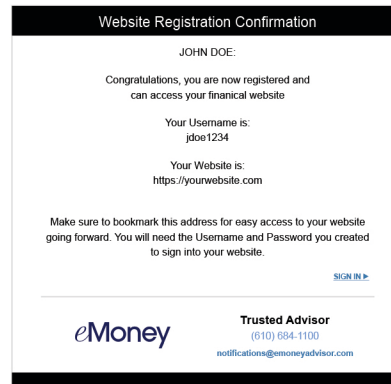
Website Registration Confirmation

JOHN DOE:

Congratulations, you are now registered and can access your finanical website

Your Username is:
jdoe1234

Your Website is:
https://yourwebsite.com

Make sure to bookmark this address for easy access to your website going forward. You will need the Username and Password you created to sign into your website.

SIGN IN ▶

eMoney

Trusted Advisor
(610) 684-1100
notifications@emoneyadvisor.com